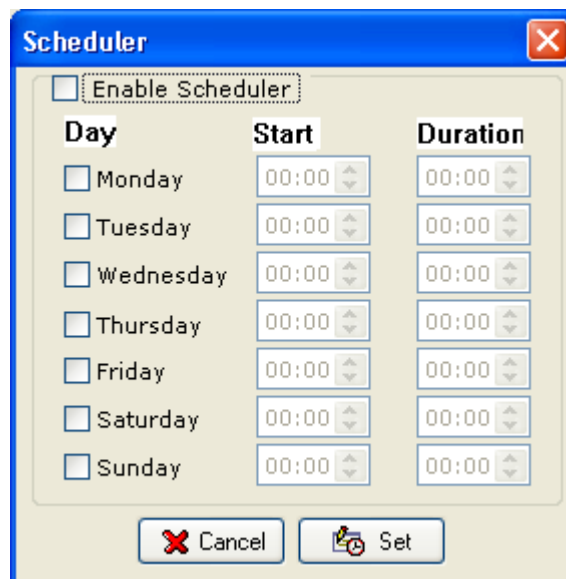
Scheduler

Enable Scheduler

| Day | Start | Duration |
|---|---|---|
| Monday | 00:00 | 00:00 |
| Tuesday | 00:00 | 00:00 |
| Wednesday | 00:00 | 00:00 |
| Thursday | 00:00 | 00:00 |
| Friday | 00:00 | 00:00 |
| Saturday | 00:00 | 00:00 |
| Sunday | 00:00 | 00:00 |

Cancel Set